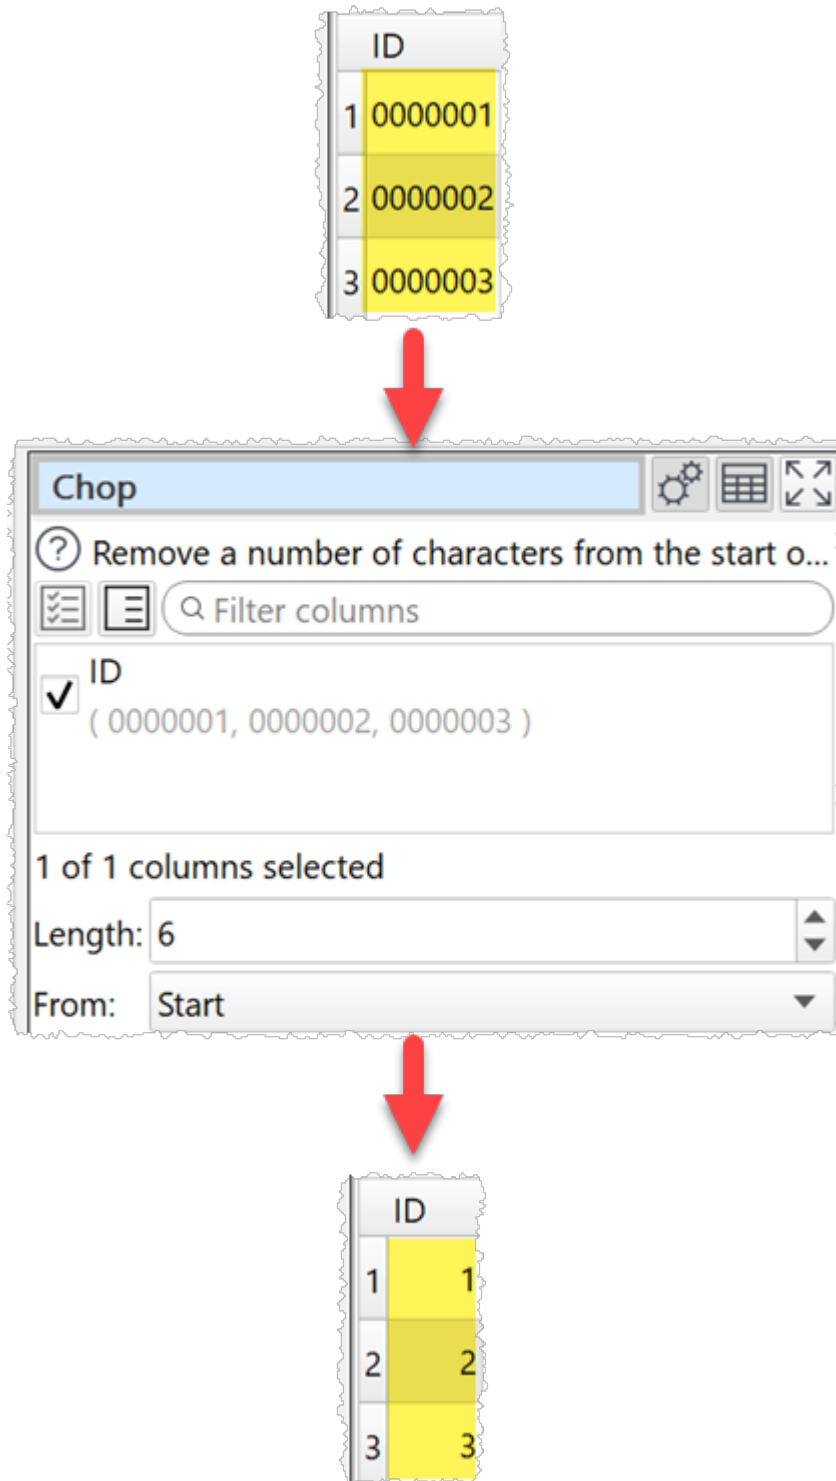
|  | ID |
|---|---|
| 1 | 0000001 |
| 2 | 0000002 |
| 3 | 0000003 |

Chop

? Remove a number of characters from the start o...

Filter columns

ID
( 0000001, 0000002, 0000003 )

1 of 1 columns selected

Length: 6

From: Start

|  | ID |
|---|---|
| 1 | 1 |
| 2 | 2 |
| 3 | 3 |